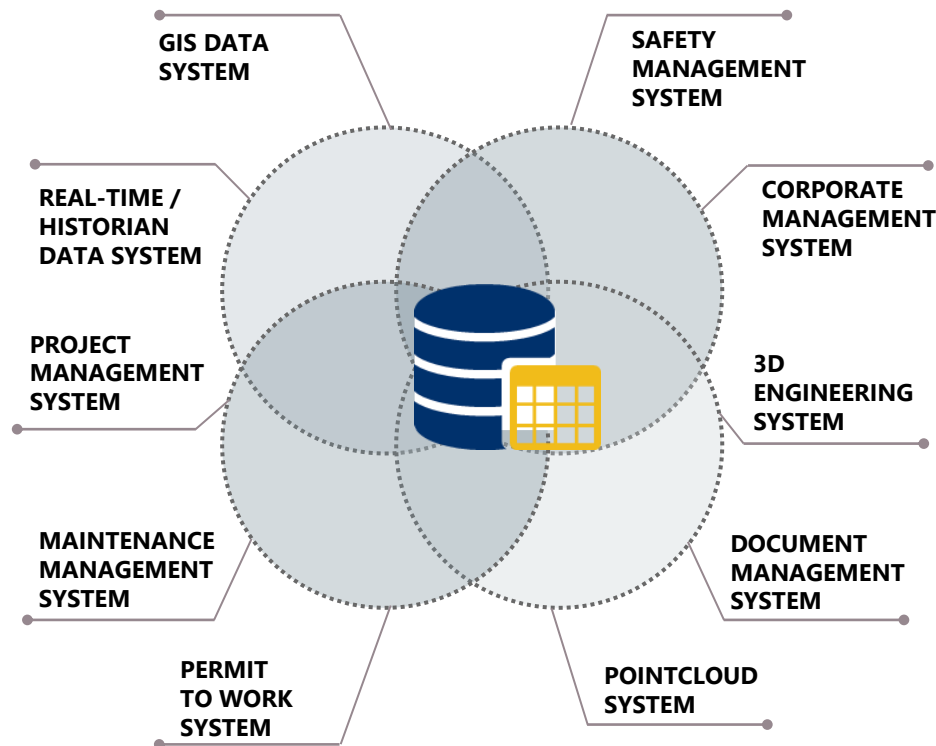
GIS DATA SYSTEM

SAFETY MANAGEMENT SYSTEM

REAL-TIME / HISTORIAN DATA SYSTEM

CORPORATE MANAGEMENT SYSTEM

PROJECT MANAGEMENT SYSTEM

3D ENGINEERING SYSTEM

MAINTENANCE MANAGEMENT SYSTEM

DOCUMENT MANAGEMENT SYSTEM

PERMIT TO WORK SYSTEM

POINTCLOUD SYSTEM